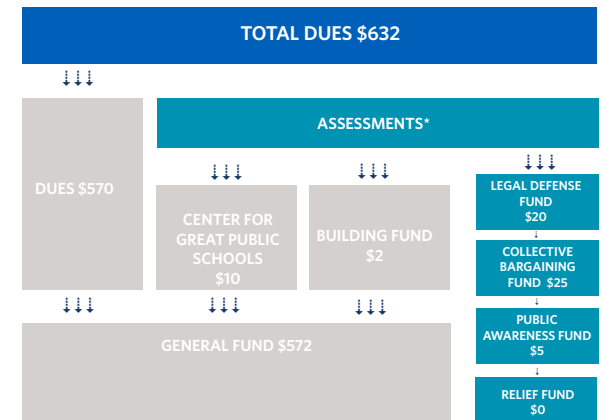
TOTAL DUES $632

DUES $570

ASSESSMENTS*

CENTER FOR GREAT PUBLIC SCHOOLS $10

BUILDING FUND $2

LEGAL DEFENSE FUND $20

COLLECTIVE BARGAINING FUND $25

PUBLIC AWARENESS FUND $5

RELIEF FUND $0

GENERAL FUND $572